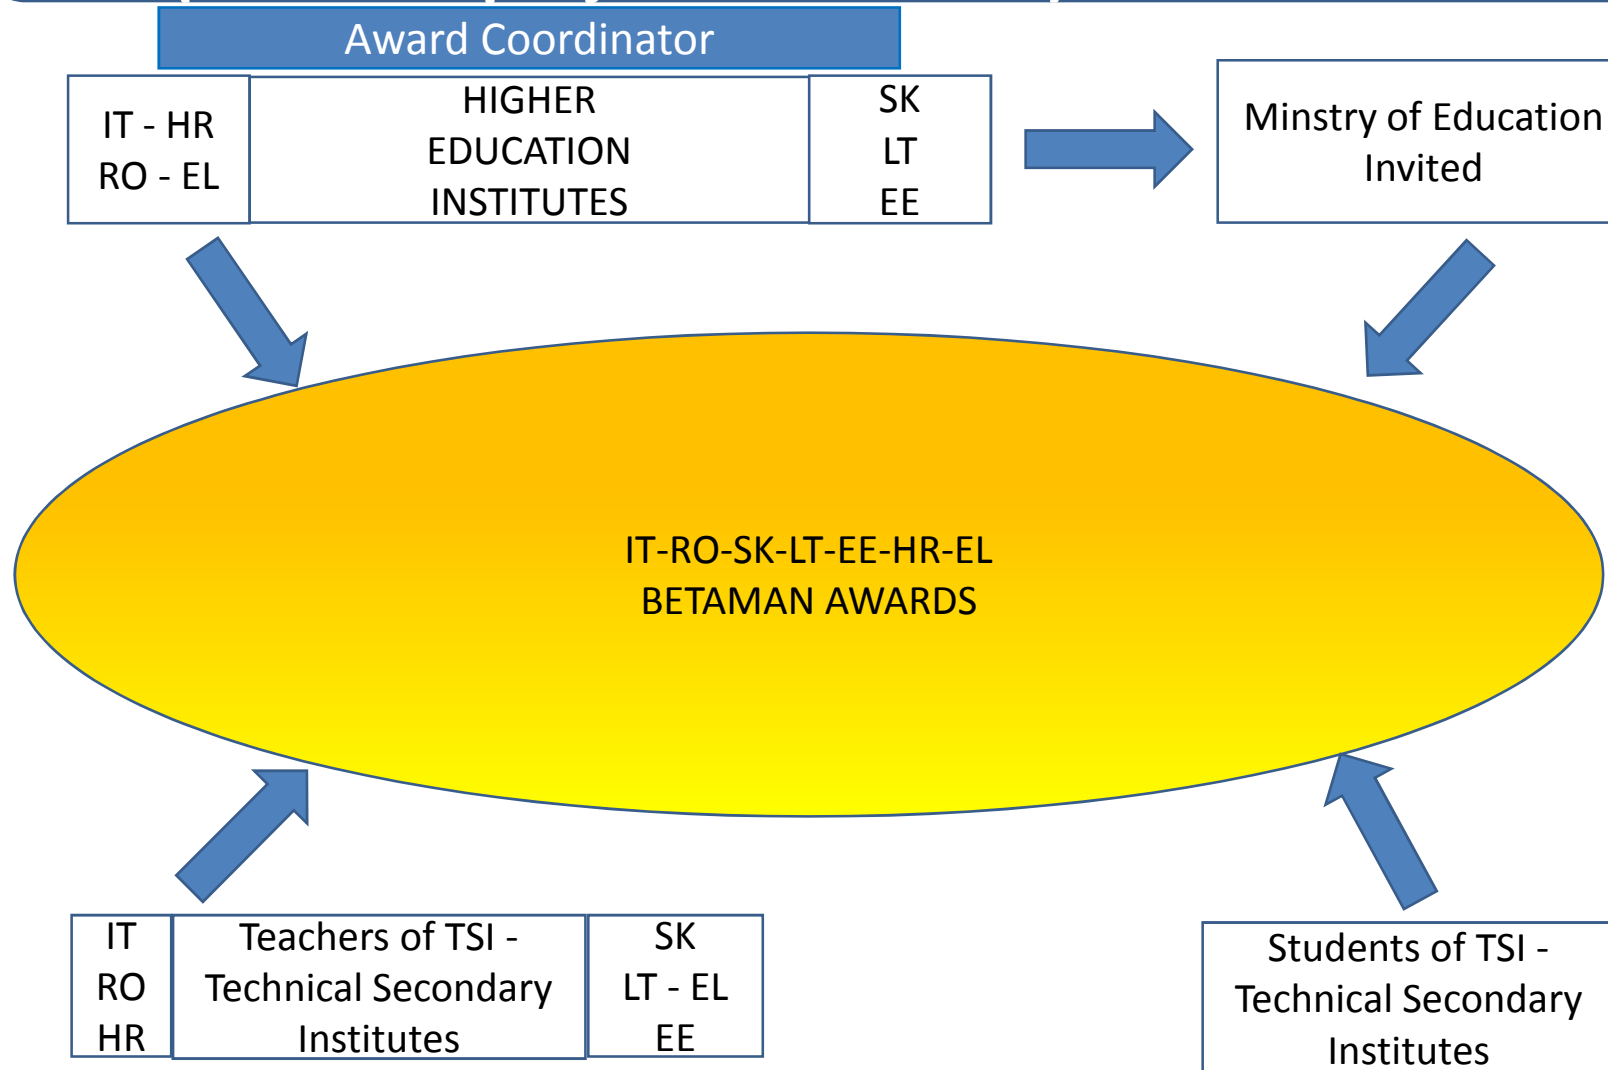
Award Coordinator

IT - HR
RO - EL

HIGHER
EDUCATION
INSTITUTES

SK
LT
EE

Minstry of Education
Invited

IT-RO-SK-LT-EE-HR-EL
BETAMAN AWARDS

IT
RO
HR

Teachers of TSI -
Technical Secondary
Institutes

SK
LT - EL
EE

Students of TSI -
Technical Secondary
Institutes